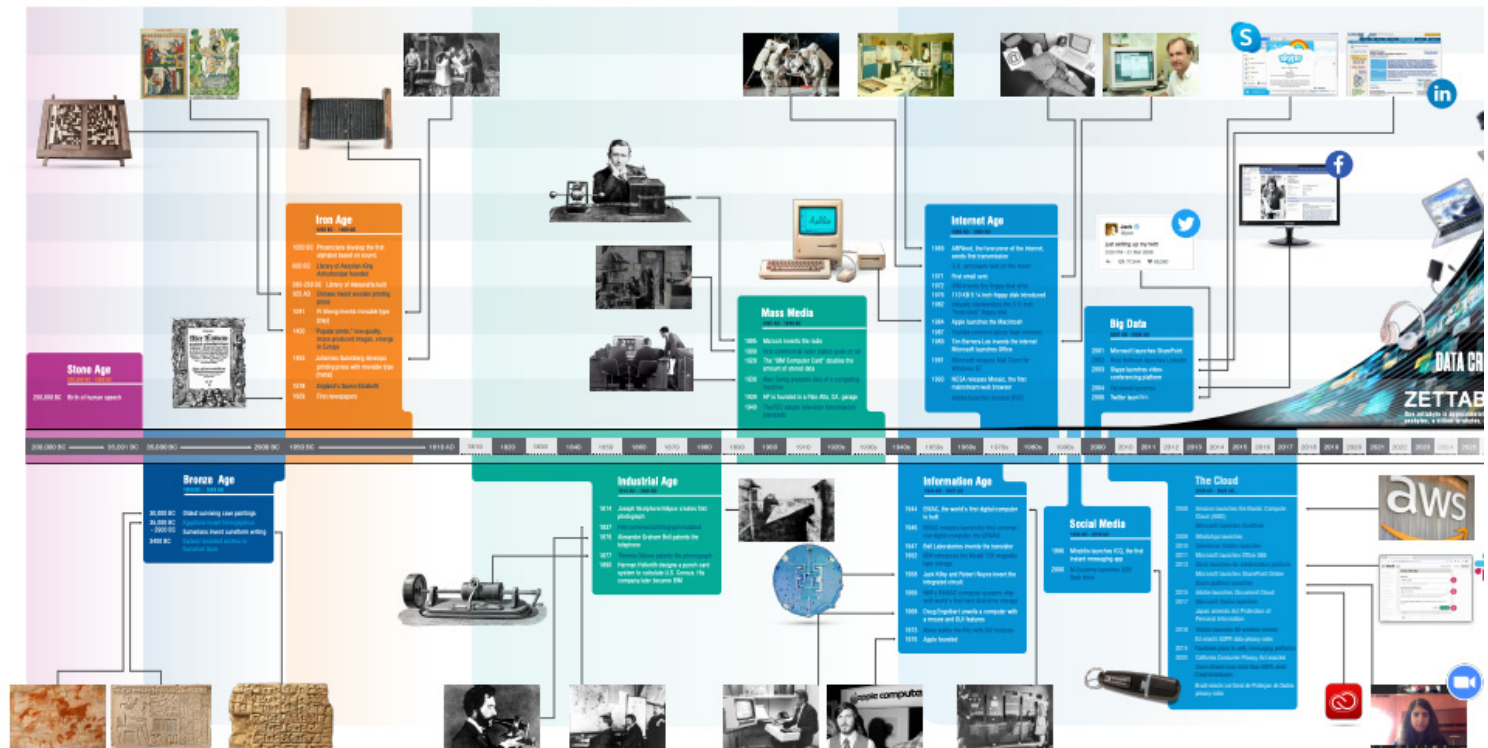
Stone Age

200,000 BC Birth of human speech

Iron Age

1050 BC Phoenicians develop the first alphabet based on sound
600 BC Library of Assyrian King Ashurbanipal founded
300-250 BC Library of Alexandria built
305 AD Chinese invent wooden printing press
1041 Pi Sheng invents movable type
1450 "Popular prints," low-quality, mass produced images, emerge in Europe
1455 Johannes Gutenberg develops printing press with movable type (metal)
1519 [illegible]
1605 First newspapers

Mass Media

1895 Marconi invents the radio
1928 The "IBM Computer Card" doubles the amount of stored data
1936 Alan Turing presents idea of a computing machine
1939 HP is founded in a Palo Alto, CA, garage
1940

Internet Age

1969 ARPAnet, the forerunner of the Internet, sends first transmission
1971 First email sent
1972
1976
1982
1984 Apple launches the Macintosh
1989 Tim Berners-Lee invents the internet
Microsoft launches Office
1991
1993 NCSA releases Mosaic, the first mainstream web browser

Big Data

2001 Microsoft launches SharePoint
2003 Skype launches video-conferencing platform
2004
2006 Twitter launched

DATA CR
ZETTAB

200,000 BC — 35,001 BC | 35,000 BC — 2500 BC | 1050 BC — 1810 AD | 1810 | 1820 | 1830 | 1840 | 1850 | 1860 | 1870 | 1880 | 1890 | 1900 | 1910 | 1920s | 1930s | 1940s | 1950s | 1960s | 1970s | 1980s | 1990s | 2000 | 2010 | 2011 | 2012 | 2013 | 2014 | 2015 | 2016 | 2017 | 2018 | 2019 | 2020 | 2021 | 2022 | 2023 | 2024 | 2025

Bronze Age

30,000 BC Oldest surviving cave paintings
35,000 BC – 2500 BC Sumerians invent cuneiform writing
3400 BC

Industrial Age

1814 Joseph Nicephore Niepce creates first photograph
1876 Alexander Graham Bell patents the telephone
1877 Thomas Edison patents the phonograph
1890 Herman Hollerith designs a punch card system to calculate U.S. Census. His company later became IBM

Information Age

1944 ENIAC, the world's first digital computer is built
1946
1947 Bell Laboratories invents the transistor
1958 Jack Kilby and Robert Noyce invent the integrated circuit
1965
1968 Doug Engelbart unveils a computer with a mouse and GUI features
1973
1976 Apple founded

Social Media

1996 Mirabilis launches ICQ, the first instant messaging app
2000

The Cloud

2006 Amazon launches the Elastic Compute Cloud (EC2)
2009
2010
2011 Microsoft launches Office 365
2013
Microsoft launches SharePoint Online
2015
2016 Adobe launches Document Cloud
2017
Japan amends Act Protection of Personal Information
2018
EU enacts GDPR data privacy rules
2019
2020 California Consumer Privacy Act enacted

aws